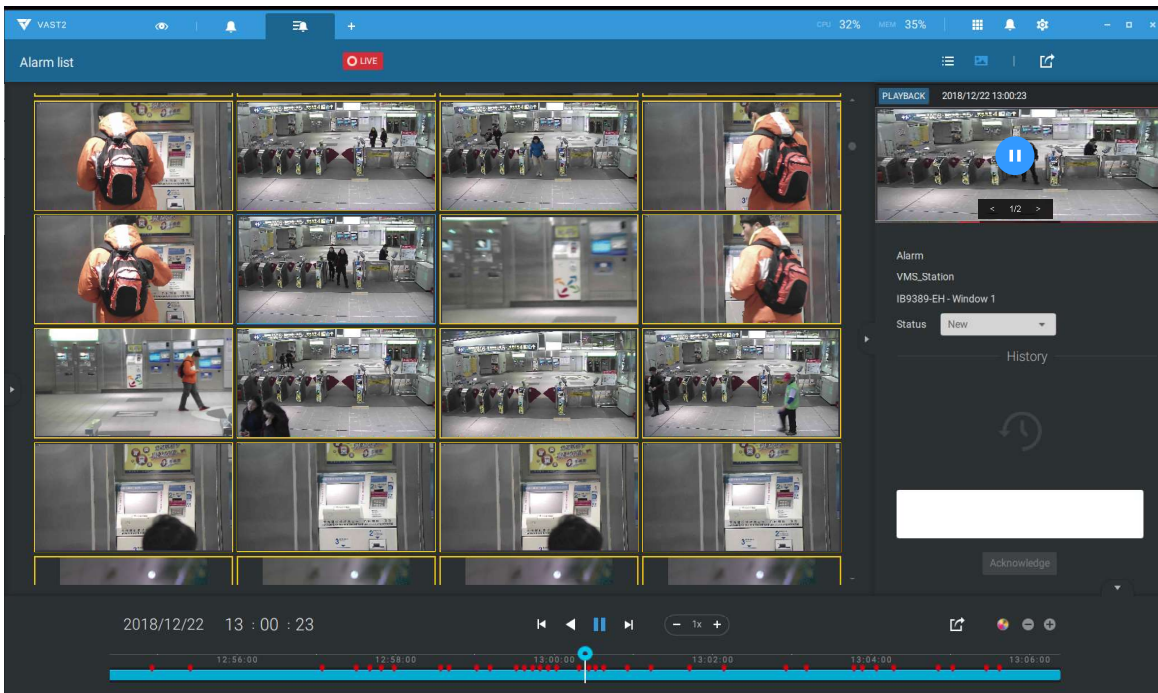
VAST2

CPU 32% MEM 35%

Alarm list

LIVE

PLAYBACK 2018/12/22 13:00:23

< 1/2 >

Alarm

VMS_Station

IB9389-EH - Window 1

Status New

History

Acknowledge

2018/12/22 13 : 00 : 23

1x

12:56:00 12:58:00 13:00:00 13:02:00 13:04:00 13:06:00